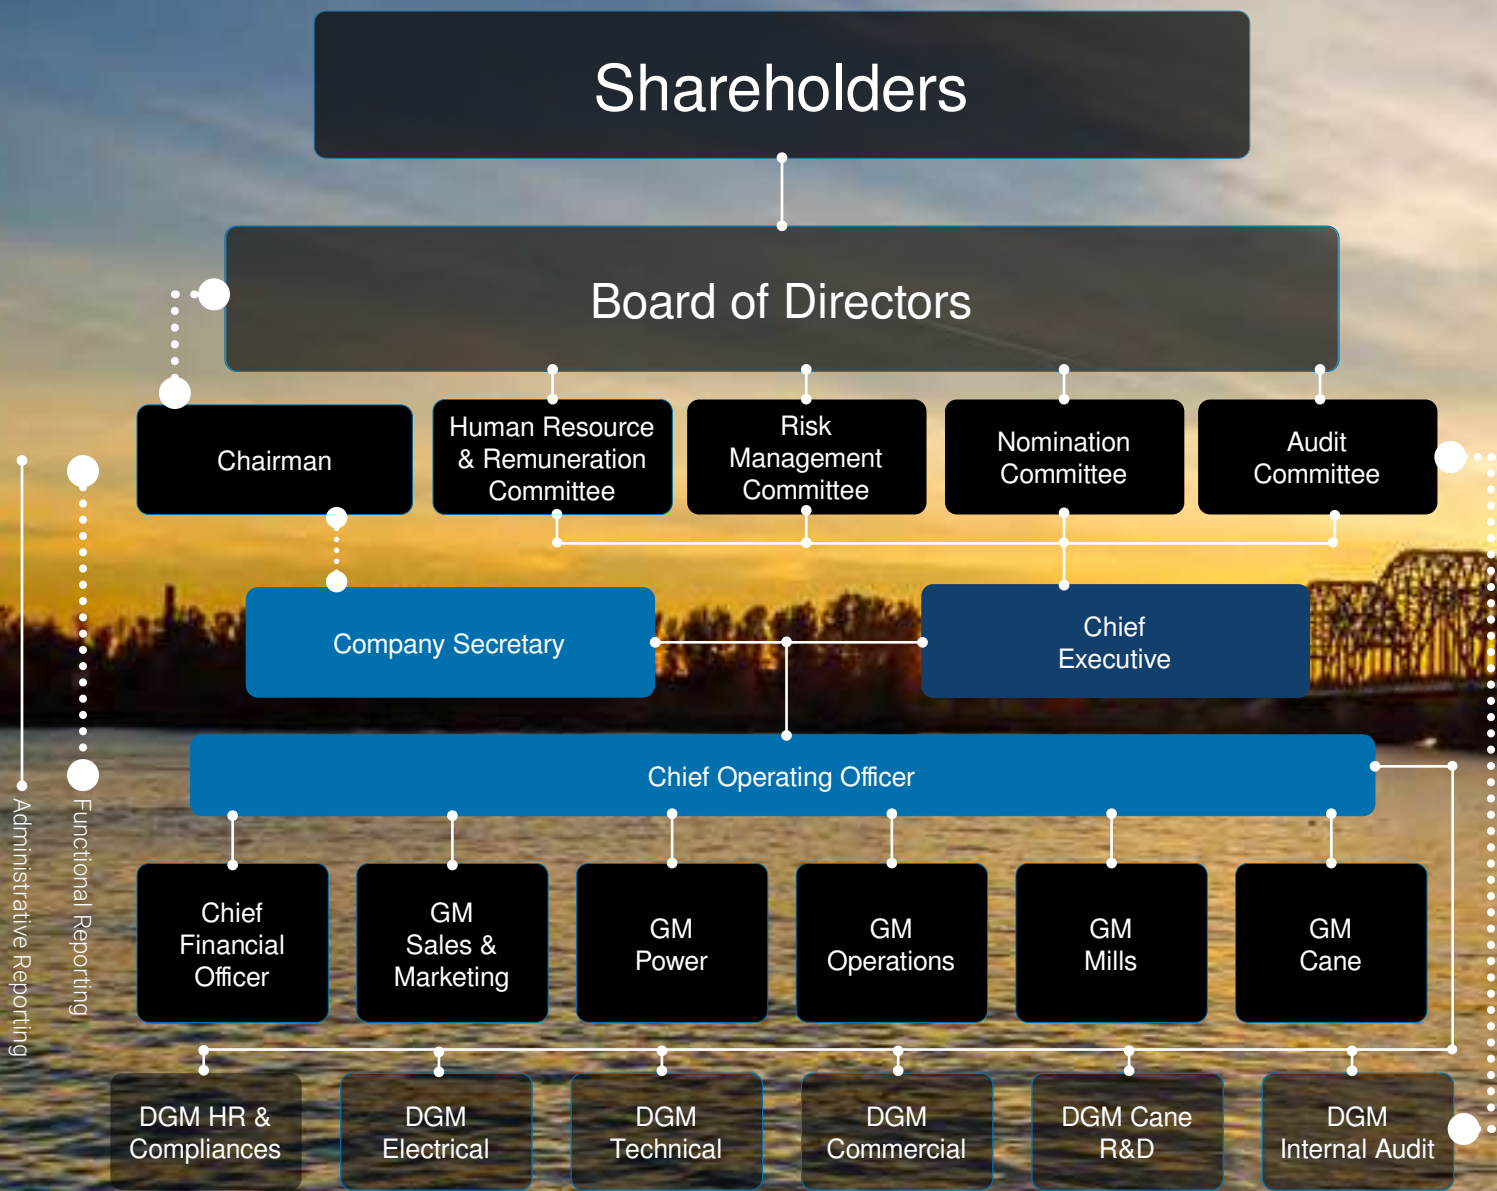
Shareholders

Board of Directors

Chairman

Human Resource & Remuneration Committee

Risk Management Committee

Nomination Committee

Audit Committee

Company Secretary

Chief Executive

Chief Operating Officer

Chief Financial Officer

GM Sales & Marketing

GM Power

GM Operations

GM Mills

GM Cane

DGM HR & Compliances

DGM Electrical

DGM Technical

DGM Commercial

DGM Cane R&D

DGM Internal Audit

Administrative Reporting

Functional Reporting